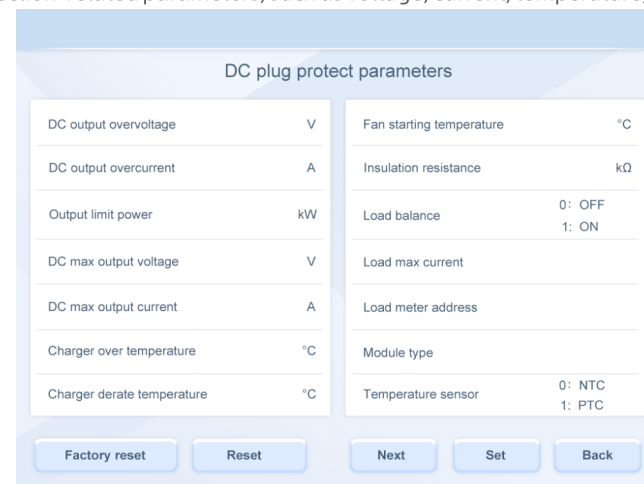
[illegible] related parameters, such as voltage, current, temperature

DC plug protect parameters

DC output overvoltage V
DC output overcurrent A
Output limit power kW
DC max output voltage V
DC max output current A
Charger over temperature °C
Charger derate temperature °C

Fan starting temperature °C
Insulation resistance kΩ
Load balance 0: OFF 1: ON
Load max current
Load meter address
Module type
Temperature sensor 0: NTC 1: PTC

Factory reset
Reset
Next
Set
Back